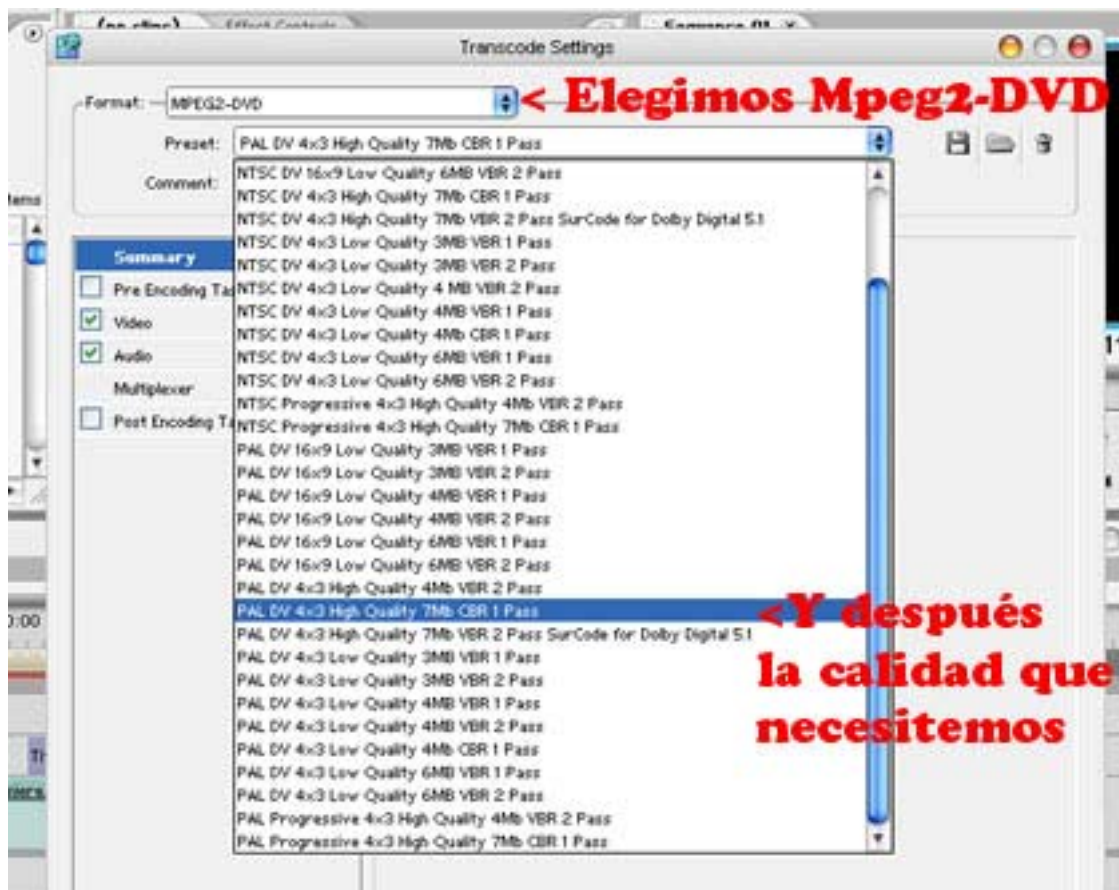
(no clips) Effect Controls Sequence 01

Transcode Settings

Format: MPEG2-DVD

< Elegimos Mpeg2-DVD

Preset: PAL DV 4x3 High Quality 7Mb CBR 1 Pass

Comment:

Items

Summary
Pre Encoding Ta
Video
Audio
Multiplexer
Post Encoding T

NTSC DV 16x9 Low Quality 6MB VBR 2 Pass
NTSC DV 4x3 High Quality 7Mb CBR 1 Pass
NTSC DV 4x3 High Quality 7Mb VBR 2 Pass SurCode for Dolby Digital 5.1
NTSC DV 4x3 Low Quality 3MB VBR 1 Pass
NTSC DV 4x3 Low Quality 3MB VBR 2 Pass
NTSC DV 4x3 Low Quality 4 MB VBR 2 Pass
NTSC DV 4x3 Low Quality 4MB VBR 1 Pass
NTSC DV 4x3 Low Quality 4Mb CBR 1 Pass
NTSC DV 4x3 Low Quality 6MB VBR 1 Pass
NTSC DV 4x3 Low Quality 6MB VBR 2 Pass
NTSC Progressive 4x3 High Quality 4Mb VBR 2 Pass
NTSC Progressive 4x3 High Quality 7Mb CBR 1 Pass
PAL DV 16x9 Low Quality 3MB VBR 1 Pass
PAL DV 16x9 Low Quality 3MB VBR 2 Pass
PAL DV 16x9 Low Quality 4MB VBR 1 Pass
PAL DV 16x9 Low Quality 4MB VBR 2 Pass
PAL DV 16x9 Low Quality 6MB VBR 1 Pass
PAL DV 16x9 Low Quality 6MB VBR 2 Pass
PAL DV 4x3 High Quality 4Mb VBR 2 Pass
PAL DV 4x3 High Quality 7Mb CBR 1 Pass
PAL DV 4x3 High Quality 7Mb VBR 2 Pass SurCode for Dolby Digital 5.1
PAL DV 4x3 Low Quality 3MB VBR 1 Pass
PAL DV 4x3 Low Quality 3MB VBR 2 Pass
PAL DV 4x3 Low Quality 4MB VBR 1 Pass
PAL DV 4x3 Low Quality 4MB VBR 2 Pass
PAL DV 4x3 Low Quality 4Mb CBR 1 Pass
PAL DV 4x3 Low Quality 6MB VBR 1 Pass
PAL DV 4x3 Low Quality 6MB VBR 2 Pass
PAL Progressive 4x3 High Quality 4Mb VBR 2 Pass
PAL Progressive 4x3 High Quality 7Mb CBR 1 Pass

<Y después la calidad que necesitemos

):00